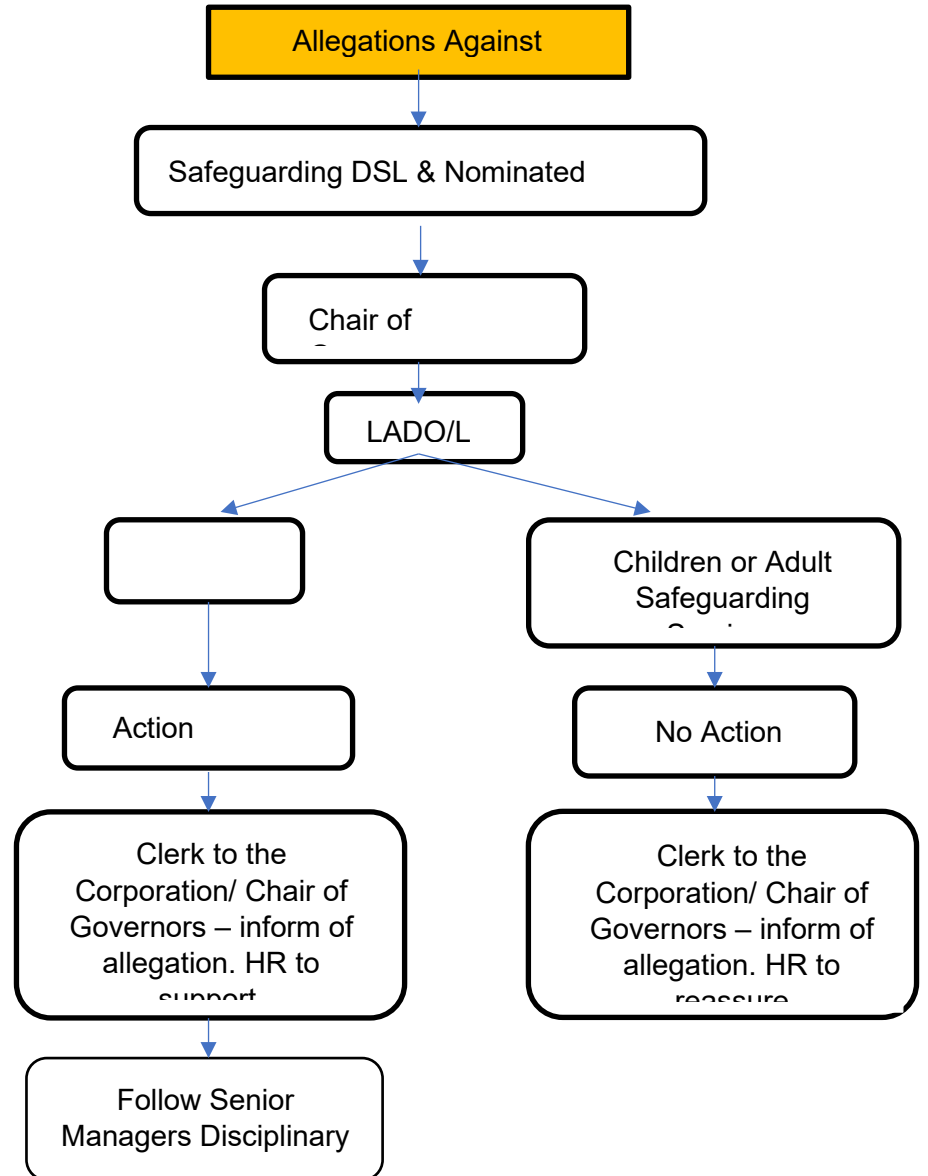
Allegations Against

Safeguarding DSL & Nominated

Chair of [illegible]

LADO/L

Children or Adult Safeguarding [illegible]

Action

No Action

Clerk to the Corporation/ Chair of Governors – inform of allegation. HR to support

Clerk to the Corporation/ Chair of Governors – inform of allegation. HR to reassure

Follow Senior Managers Disciplinary